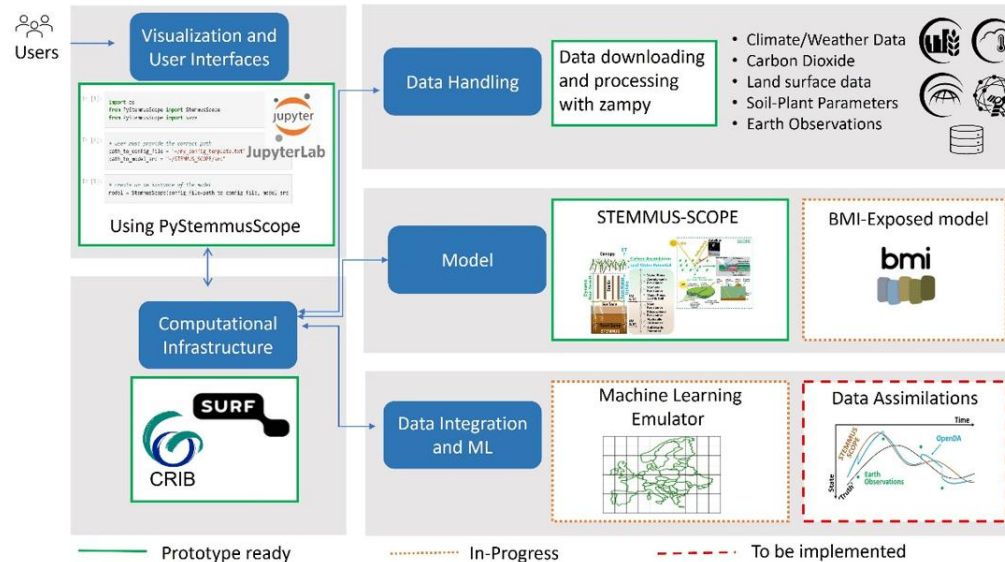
Users

Visualization and User Interfaces

import os
from PyStemmusScope import StemmusScope
from PyStemmusScope import save

# user must provide the correct path
path_to_config_file = "~/my_config_template.txt"
path_to_model_src = "~/STEMMUS_SCOPE/src"

# create an an instance of the model
model = StemmusScope(config_file=path_to_config_file, model_src

jupyter
JupyterLab

Using PyStemmusScope

Computational Infrastructure

SURF
CRIB

Data Handling

Data downloading and processing with zampy

• Climate/Weather Data
• Carbon Dioxide
• Land surface data
• Soil-Plant Parameters
• Earth Observations

Model

STEMMUS-SCOPE

BMI-Exposed model

bmi

Data Integration and ML

Machine Learning Emulator

Data Assimilations

Time
STEMMUS SCOPE
OpenDA
Earth Observations
State
"Truth"

Prototype ready
In-Progress
To be implemented